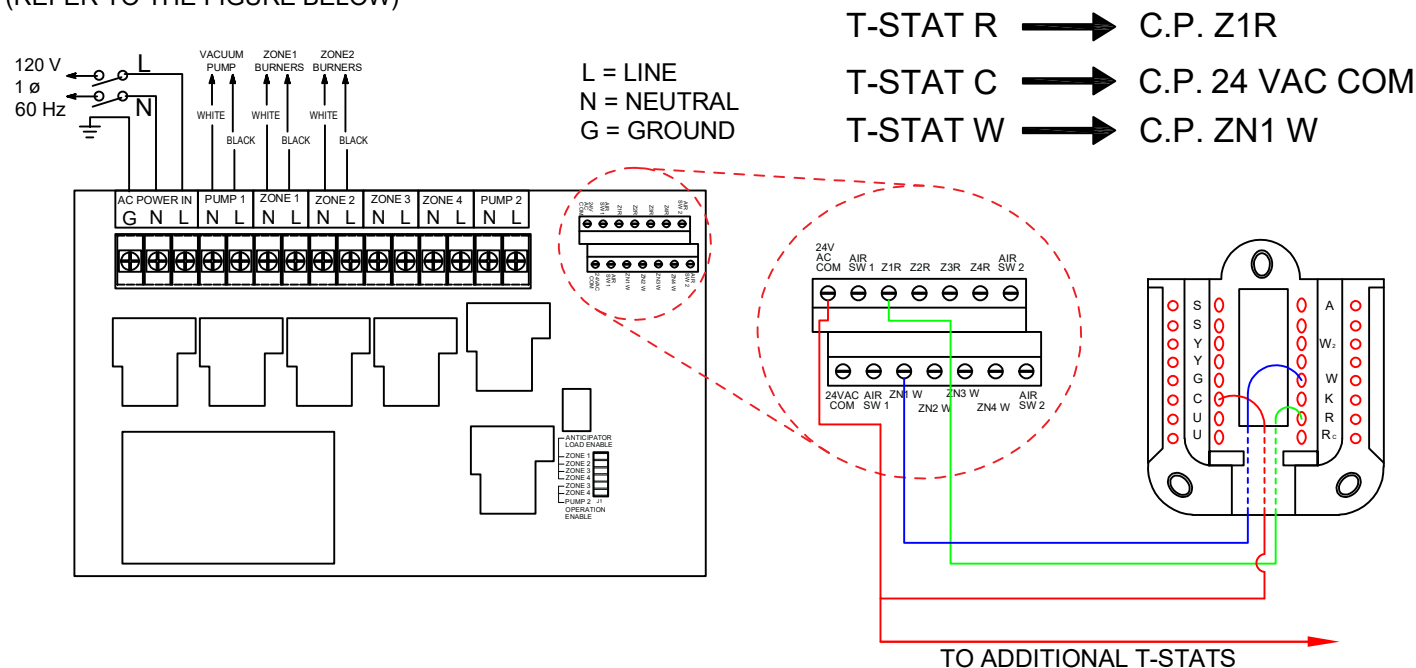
(REFER TO THE FIGURE BELOW)

T-STAT R → C.P. Z1R
T-STAT C → C.P. 24 VAC COM
T-STAT W → C.P. ZN1 W

120 V
1 ø
60 Hz
L
N

VACUUM PUMP
ZONE1 BURNERS
ZONE2 BURNERS
WHITE
BLACK
WHITE
BLACK
WHITE
BLACK

L = LINE
N = NEUTRAL
G = GROUND

| AC POWER IN | | | PUMP 1 | | ZONE 1 | | ZONE 2 | | ZONE 3 | | ZONE 4 | | PUMP 2 | |
|---|---|---|---|---|---|---|---|---|---|---|---|---|---|---|
| G | N | L | N | L | N | L | N | L | N | L | N | L | N | L |

ANTICIPATOR LOAD ENABLE
ZONE 1
ZONE 2
ZONE 3
ZONE 4
ZONE 3
ZONE 4
PUMP 2 OPERATION ENABLE
J1

24V AC COM
AIR SW 1
Z1R
Z2R
Z3R
Z4R
AIR SW 2

24VAC COM
AIR SW 1
ZN1 W
ZN2 W
ZN3 W
ZN4 W
AIR SW 2

S
S
Y
Y
G
C
U
U
A
W2
W
K
R
Rc

TO ADDITIONAL T-STATS